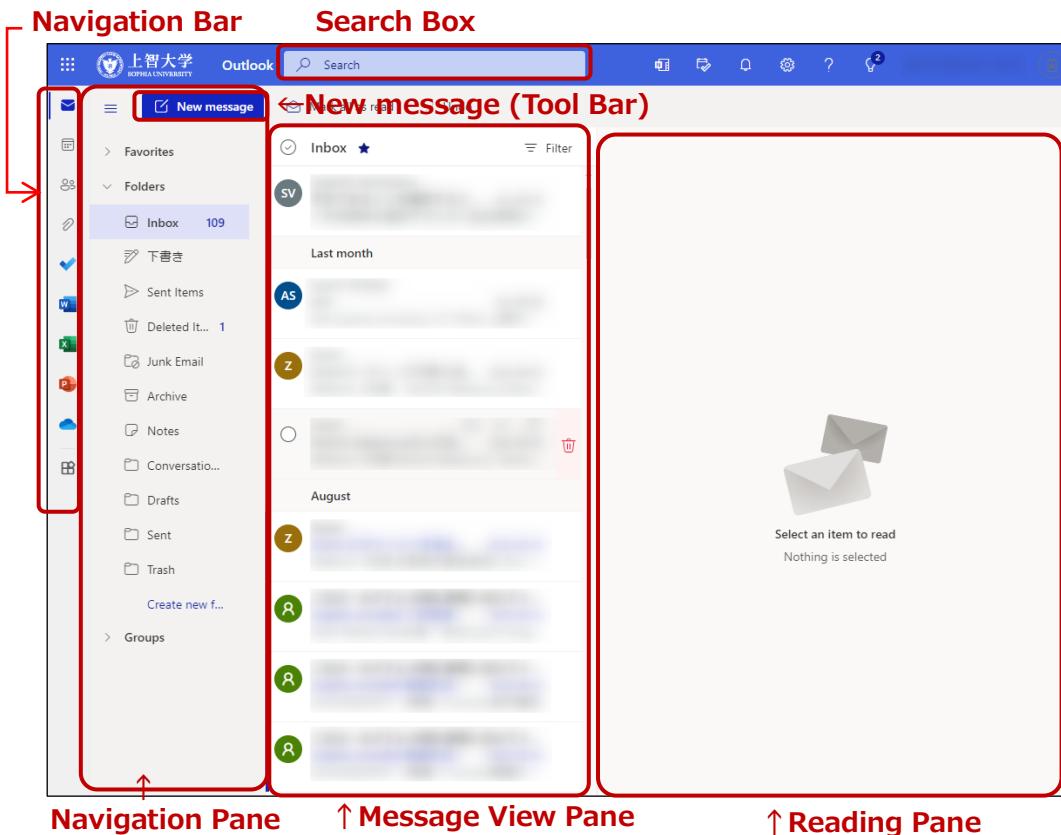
Navigation Bar

Search Box

上智大学 SOPHIA UNIVERSITY

Outlook

Search

2

New message

←New message (Tool Bar)

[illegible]

Favorites

Folders

Inbox 109

下書き

Sent Items

Deleted It... 1

Junk Email

Archive

Notes

Conversatio...

Drafts

Sent

Trash

Create new f...

Groups

Inbox

Filter

SV

Last month

AS

Z

August

Z

Select an item to read

Nothing is selected

↑ Navigation Pane

↑Message View Pane

↑Reading Pane